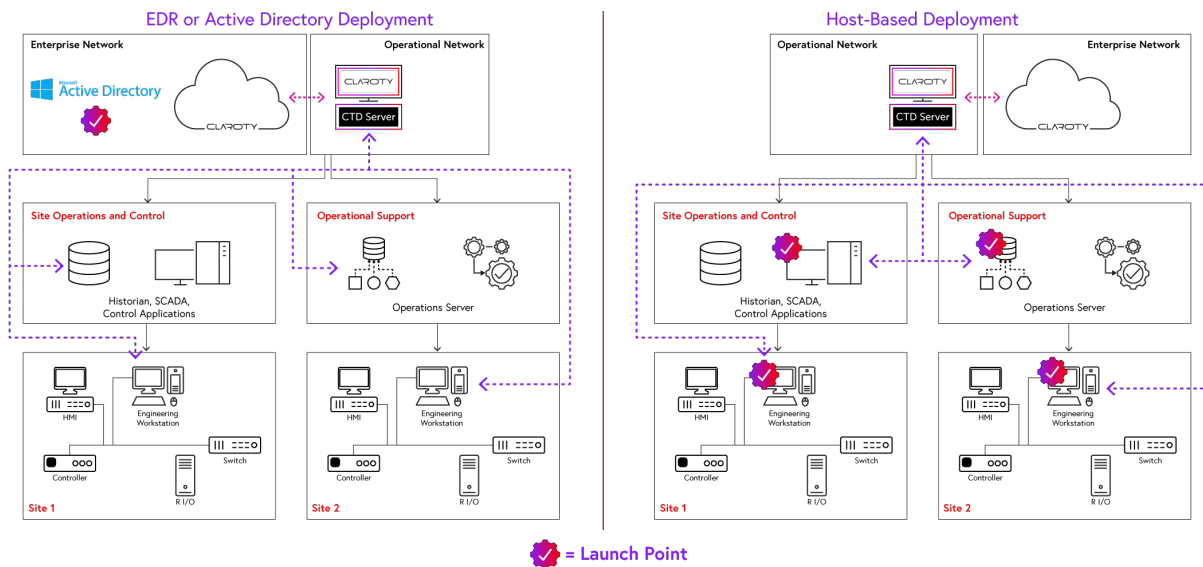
EDR or Active Directory Deployment

Enterprise Network

Microsoft Active Directory

CLAROTY

Operational Network

CLAROTY

CTD Server

Site Operations and Control

Historian, SCADA, Control Applications

Operational Support

Operations Server

HMI

Engineering Workstation

Switch

Controller

R I/O

Site 1

HMI

Engineering Workstation

Switch

Controller

R I/O

Site 2

Host-Based Deployment

Operational Network

CLAROTY

CTD Server

Enterprise Network

CLAROTY

Site Operations and Control

Historian, SCADA, Control Applications

Operational Support

Operations Server

HMI

Engineering Workstation

Switch

Controller

R I/O

Site 1

HMI

Engineering Workstation

Switch

Controller

R I/O

Site 2

= Launch Point